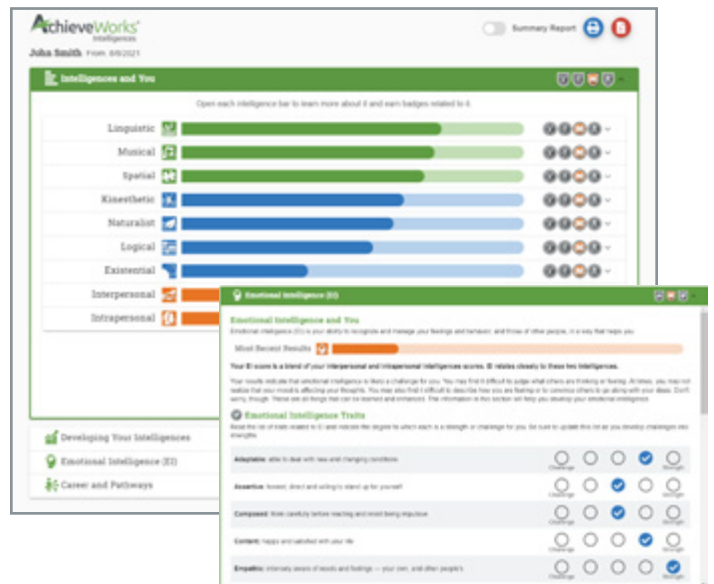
AchieveWorks Intelligences

Summary Report

John Smith From: 8/8/2021

Intelligences and You

Open each intelligence bar to learn more about it and earn badges related to it.

Linguistic
Musical
Spatial
Kinesthetic
Naturalist
Logical
Existential
Interpersonal
Intrapersonal

Developing Your Intelligences
Emotional Intelligence (EI)
Career and Pathways

Emotional Intelligence (EI)

Emotional Intelligence and You

Emotional intelligence (EI) is your ability to recognize and manage your feelings and behavior, and those of other people, in a way that helps you.

Most Recent Results

Your EI score is a blend of your interpersonal and intrapersonal intelligences scores. EI relates closely to these two intelligences.

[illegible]

Emotional Intelligence Traits

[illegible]

Adaptable: able to deal with new and changing conditions
Challenge Strength

Assertive: honest, direct and willing to stand up for yourself
Challenge Strength

Composed: think carefully before reacting and avoid being impulsive
Challenge Strength

Content: happy and satisfied with your life
Challenge Strength

Empathic: intensely aware of moods and feelings — your own, and other people's
Challenge Strength